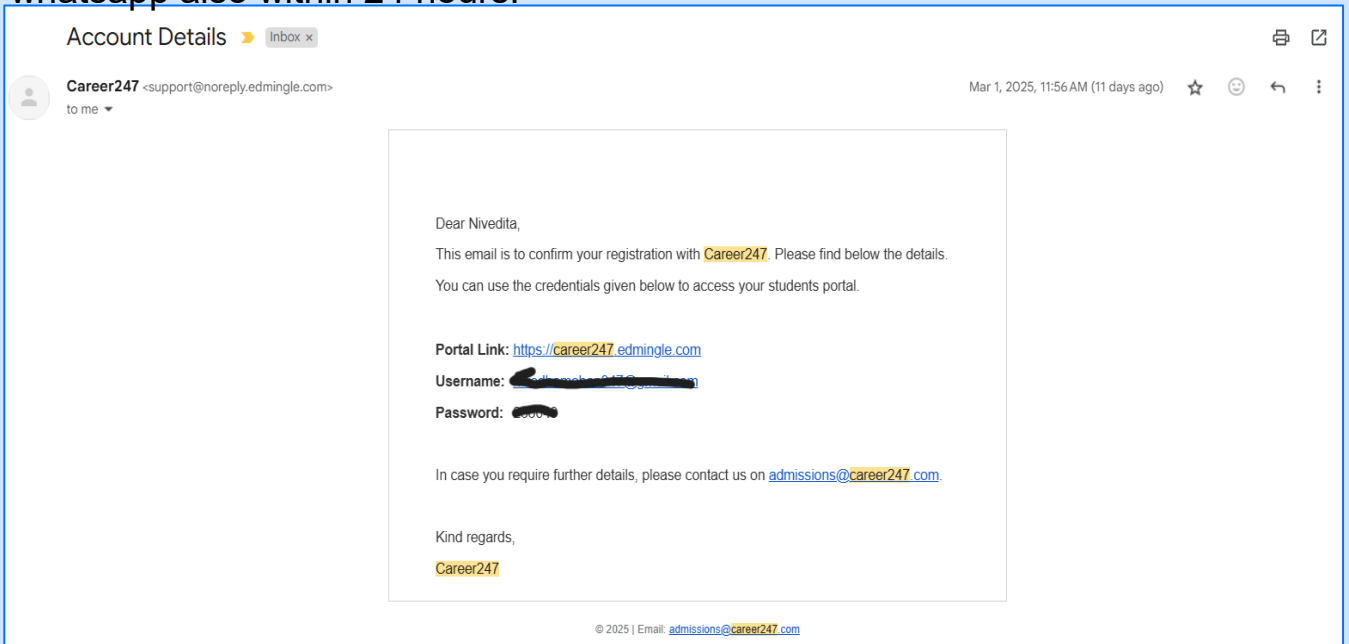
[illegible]

Account Details Inbox ×

Career247 <support@noreply.edmingle.com>
to me

Mar 1, 2025, 11:56 AM (11 days ago)

Dear Nivedita,

This email is to confirm your registration with Career247. Please find below the details.

You can use the credentials given below to access your students portal.

Portal Link: https://career247.edmingle.com

Username: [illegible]

Password: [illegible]

In case you require further details, please contact us on admissions@career247.com.

Kind regards,

Career247

© 2025 | Email: admissions@career247.com